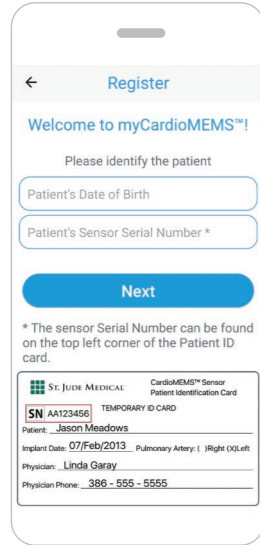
←
Register

Welcome to myCardioMEMS™!

Please identify the patient

Patient's Date of Birth

Patient's Sensor Serial Number *

Next

* The sensor Serial Number can be found on the top left corner of the Patient ID card.

St. Jude Medical
CardioMEMS™ Sensor
Patient Identification Card

SN AA123456 TEMPORARY ID CARD

Patient: Jason Meadows

Implant Date: 07/Feb/2013 Pulmonary Artery: ( )Right (X)Left

Physician: Linda Garay

Physician Phone: 386 - 555 - 5555